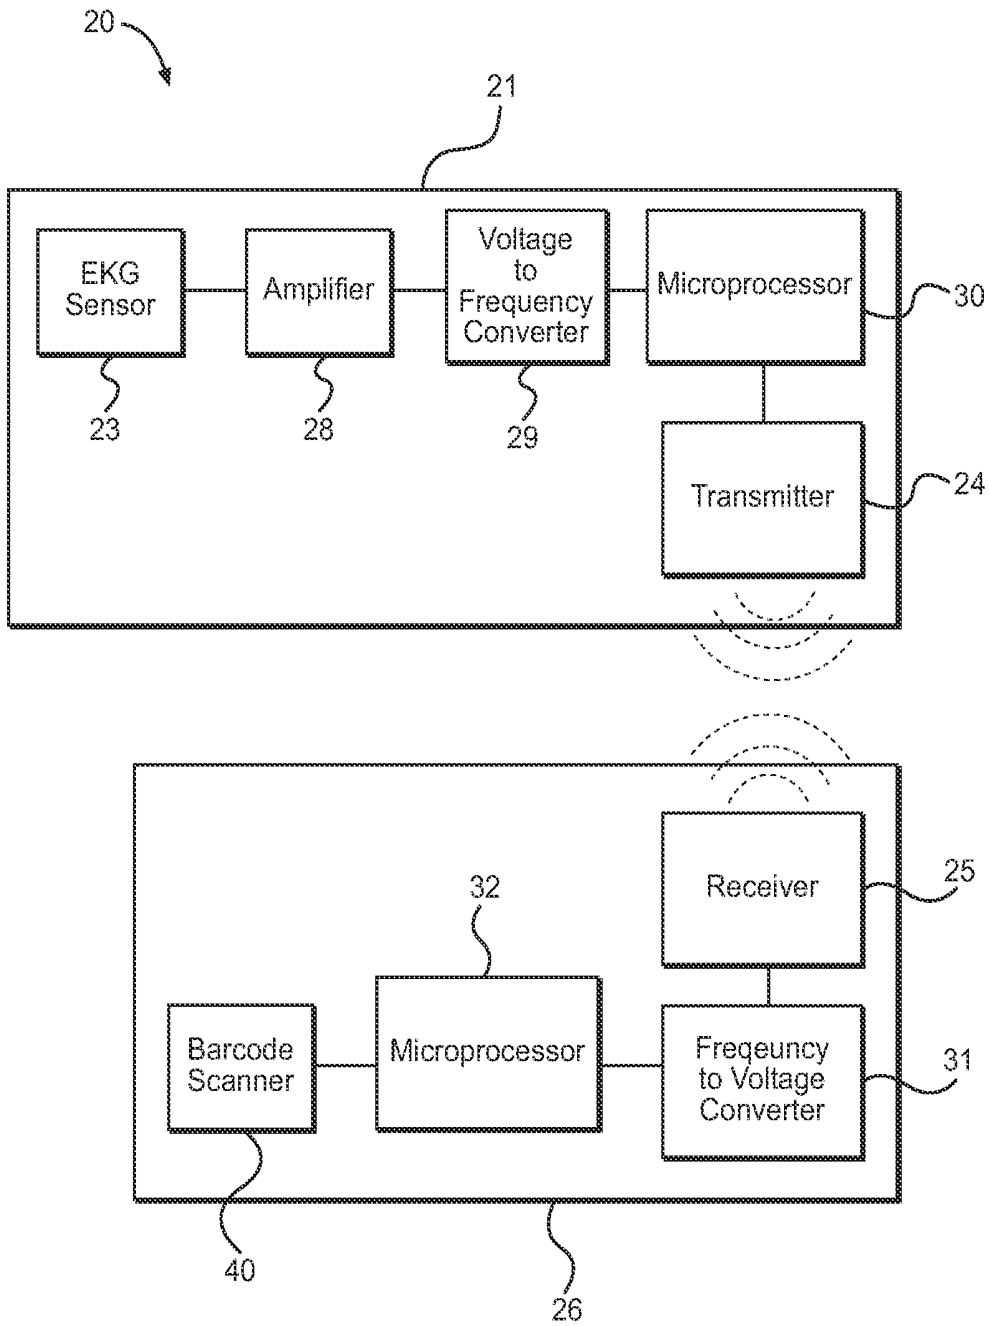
20

21

EKG Sensor

Amplifier

Voltage to Frequency Converter

Microprocessor

30

23

28

29

Transmitter

24

Receiver

25

32

Barcode Scanner

Microprocessor

Freqeuncy to Voltage Converter

31

40

26